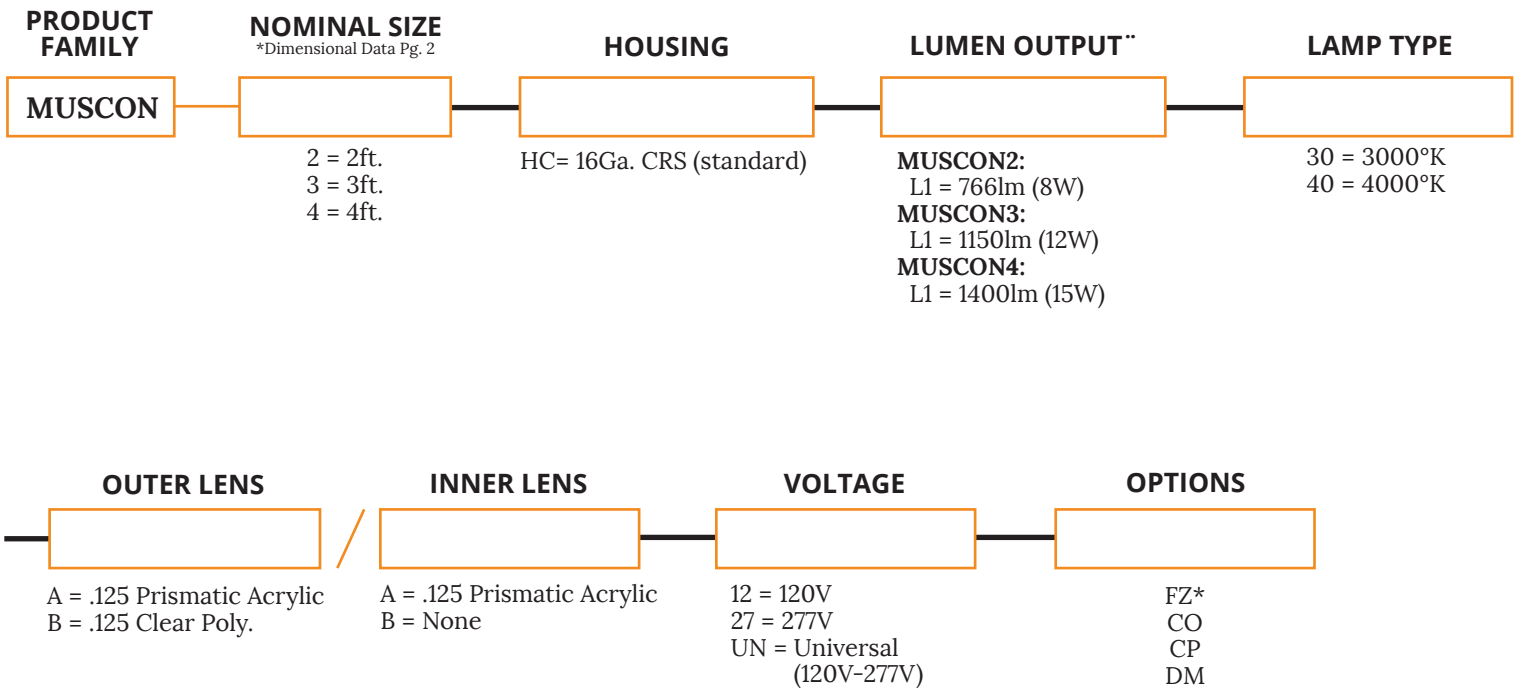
PRODUCT FAMILY

MUSCON

NOMINAL SIZE
*Dimensional Data Pg. 2

2 = 2ft.
3 = 3ft.
4 = 4ft.

HOUSING

HC= 16Ga. CRS (standard)

LUMEN OUTPUT¨

MUSCON2:
L1 = 766lm (8W)
MUSCON3:
L1 = 1150lm (12W)
MUSCON4:
L1 = 1400lm (15W)

LAMP TYPE

30 = 3000°K
40 = 4000°K

OUTER LENS

A = .125 Prismatic Acrylic
B = .125 Clear Poly.

/

INNER LENS

A = .125 Prismatic Acrylic
B = None

VOLTAGE

12 = 120V
27 = 277V
UN = Universal (120V-277V)

OPTIONS

FZ*
CO
CP
DM